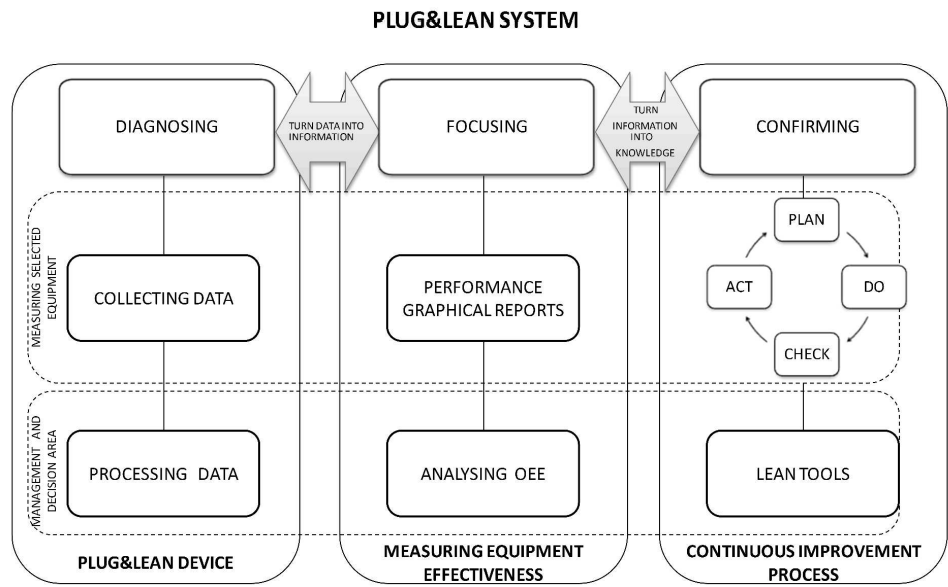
PLUG&LEAN SYSTEM

DIAGNOSING

TURN DATA INTO INFORMATION

FOCUSING

TURN INFORMATION INTO KNOWLEDGE

CONFIRMING

MEASURING SELECTED EQUIPMENT

COLLECTING DATA

PERFORMANCE GRAPHICAL REPORTS

PLAN

ACT

DO

CHECK

MANAGEMENT AND DECISION AREA

PROCESSING DATA

ANALYSING OEE

LEAN TOOLS

PLUG&LEAN DEVICE

MEASURING EQUIPMENT EFFECTIVENESS

CONTINUOUS IMPROVEMENT PROCESS